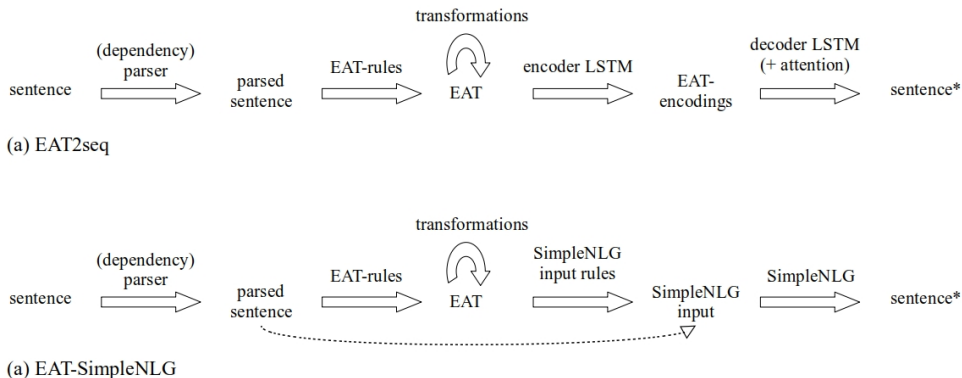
transformations

sentence (dependency) parser parsed sentence EAT-rules EAT encoder LSTM EAT-encodings decoder LSTM (+ attention) sentence*

(a) EAT2seq

transformations

sentence (dependency) parser parsed sentence EAT-rules EAT SimpleNLG input rules SimpleNLG input SimpleNLG sentence*

(a) EAT-SimpleNLG